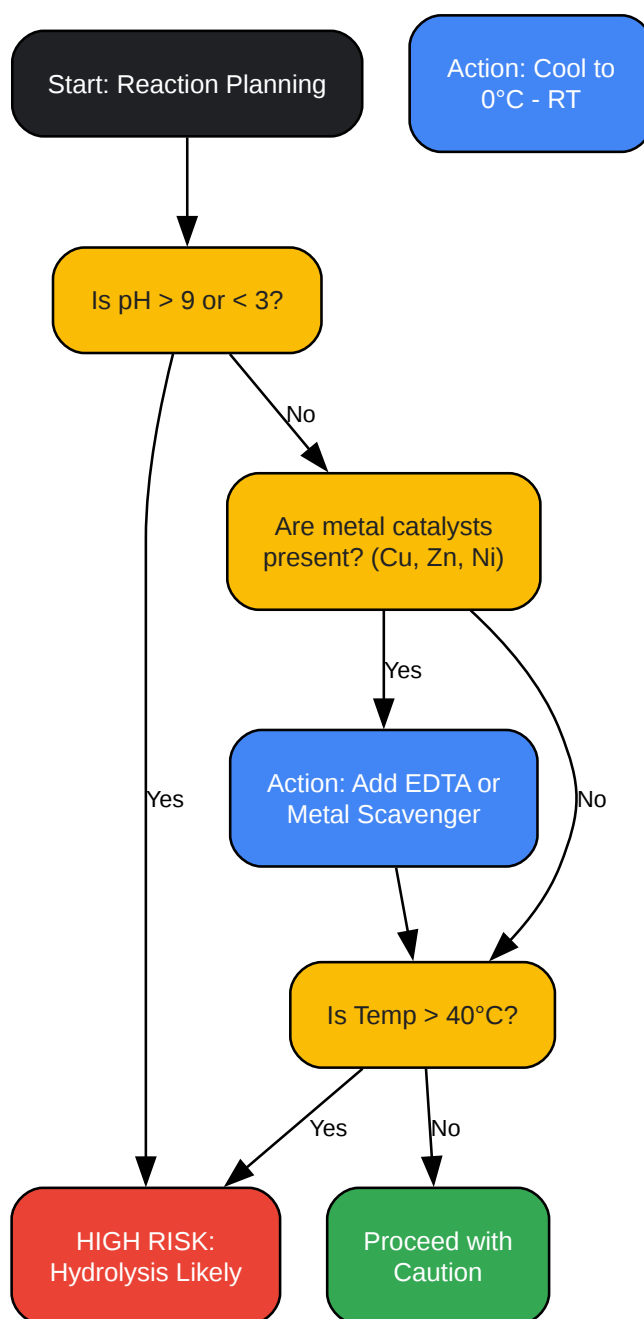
Start: Reaction Planning

Action: Cool to 0°C - RT

Is pH > 9 or < 3?

No

Are metal catalysts present? (Cu, Zn, Ni)

Yes

Action: Add EDTA or Metal Scavenger

Yes

No

Is Temp > 40°C?

Yes

No

HIGH RISK: Hydrolysis Likely

Proceed with Caution